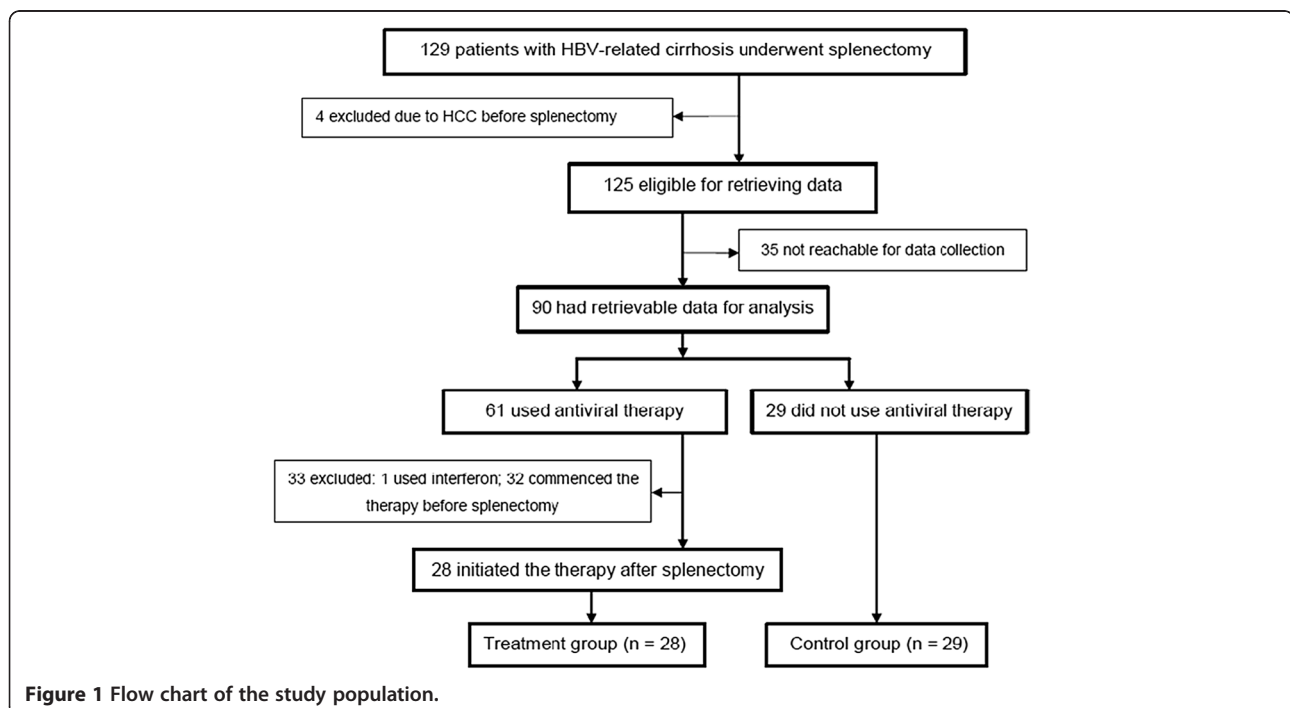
129 patients with HBV-related cirrhosis underwent splenectomy

4 excluded due to HCC before splenectomy

125 eligible for retrieving data

35 not reachable for data collection

90 had retrievable data for analysis

61 used antiviral therapy

29 did not use antiviral therapy

33 excluded: 1 used interferon; 32 commenced the therapy before splenectomy

28 initiated the therapy after splenectomy

Treatment group (n = 28)

Control group (n = 29)

Figure 1 Flow chart of the study population.